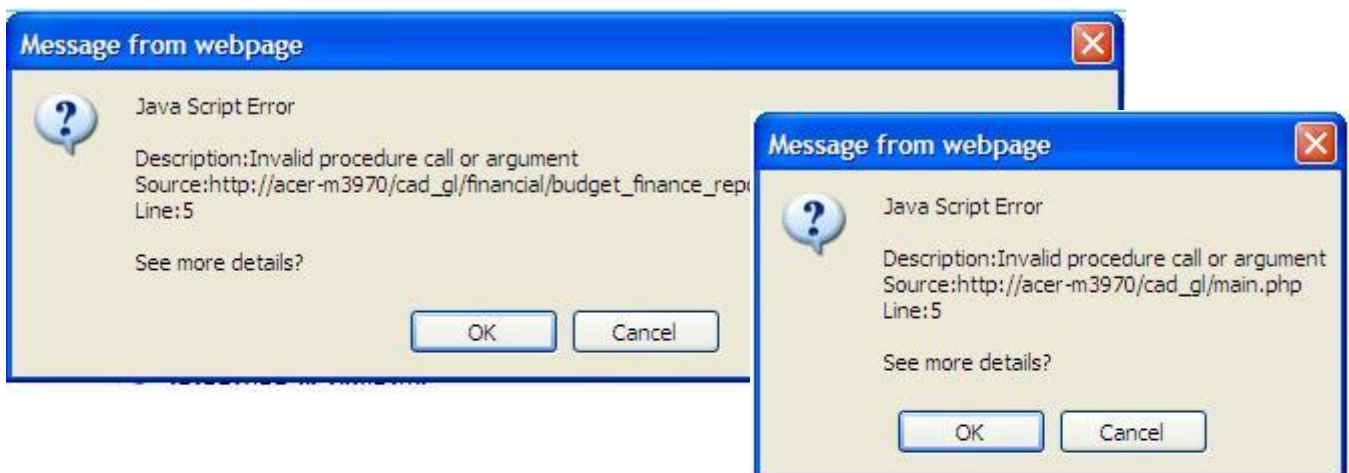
Message from webpage

Java Script Error

Description:Invalid procedure call or argument
Source:http://acer-m3970/cad_gl/financial/budget_finance_repo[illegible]
Line:5

See more details?

OK Cancel

Message from webpage

Java Script Error

Description:Invalid procedure call or argument
Source:http://acer-m3970/cad_gl/main.php
Line:5

See more details?

OK Cancel